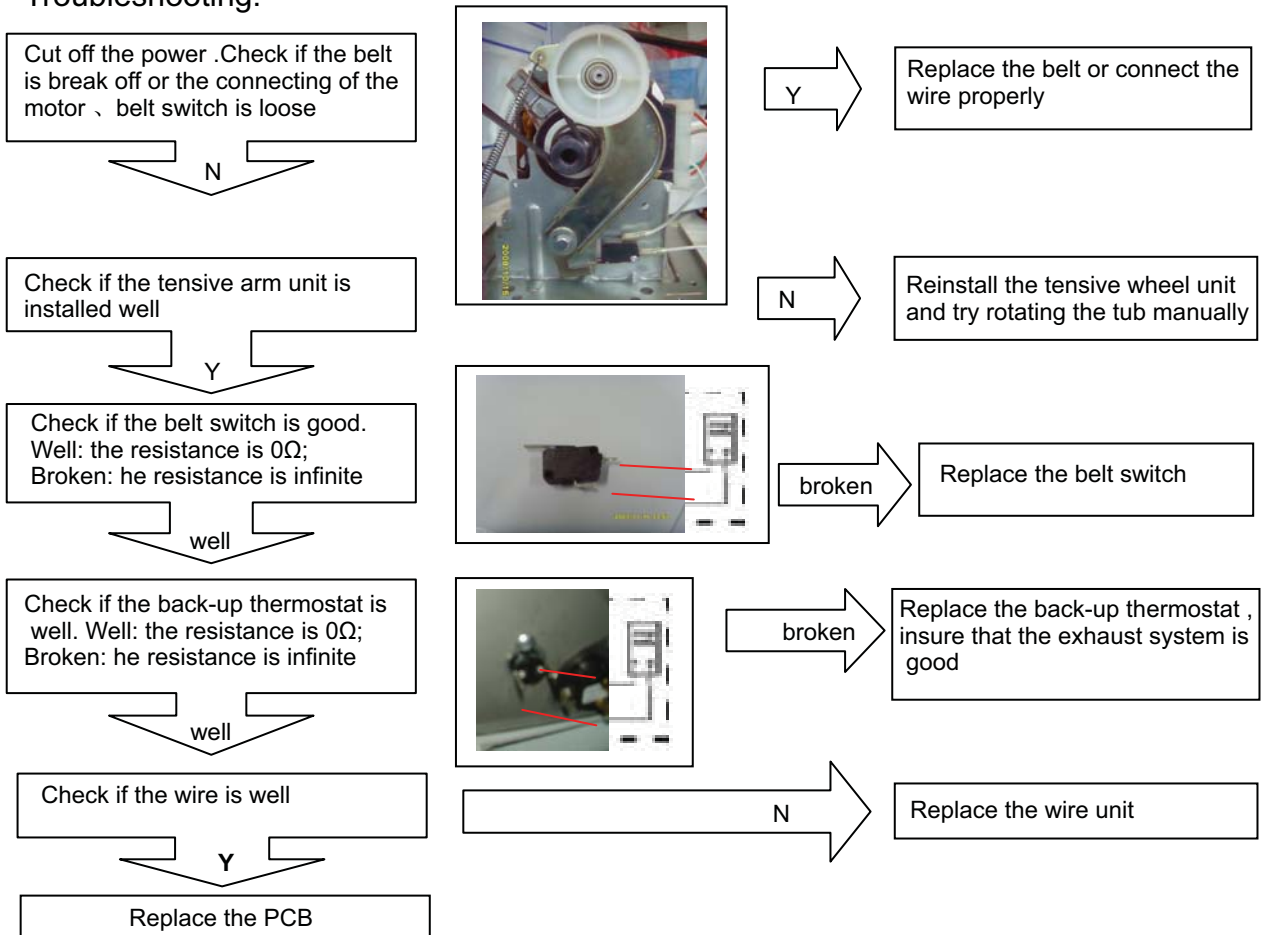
Troubleshooting:

Cut off the power .Check if the belt is break off or the connecting of the motor 、belt switch is loose

Y

Replace the belt or connect the wire properly

N

Check if the tensive arm unit is installed well

N

Reinstall the tensive wheel unit and try rotating the tub manually

Y

Check if the belt switch is good. Well: the resistance is 0Ω; Broken: he resistance is infinite

broken

Replace the belt switch

well

Check if the back-up thermostat is well. Well: the resistance is 0Ω; Broken: he resistance is infinite

broken

Replace the back-up thermostat , insure that the exhaust system is good

well

Check if the wire is well

N

Replace the wire unit

Y

Replace the PCB